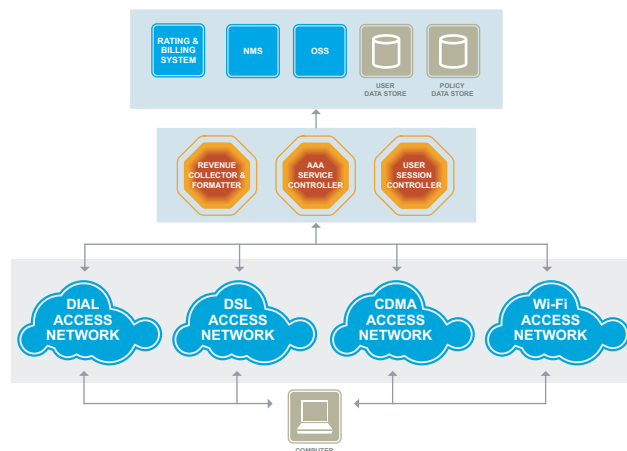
RATING & BILLING SYSTEM

NMS

OSS

USER DATA STORE

POLICY DATA STORE

REVENUE COLLECTOR & FORMATTER

AAA SERVICE CONTROLLER

USER SESSION CONTROLLER

DIAL ACCESS NETWORK

DSL ACCESS NETWORK

CDMA ACCESS NETWORK

Wi-Fi ACCESS NETWORK

COMPUTER